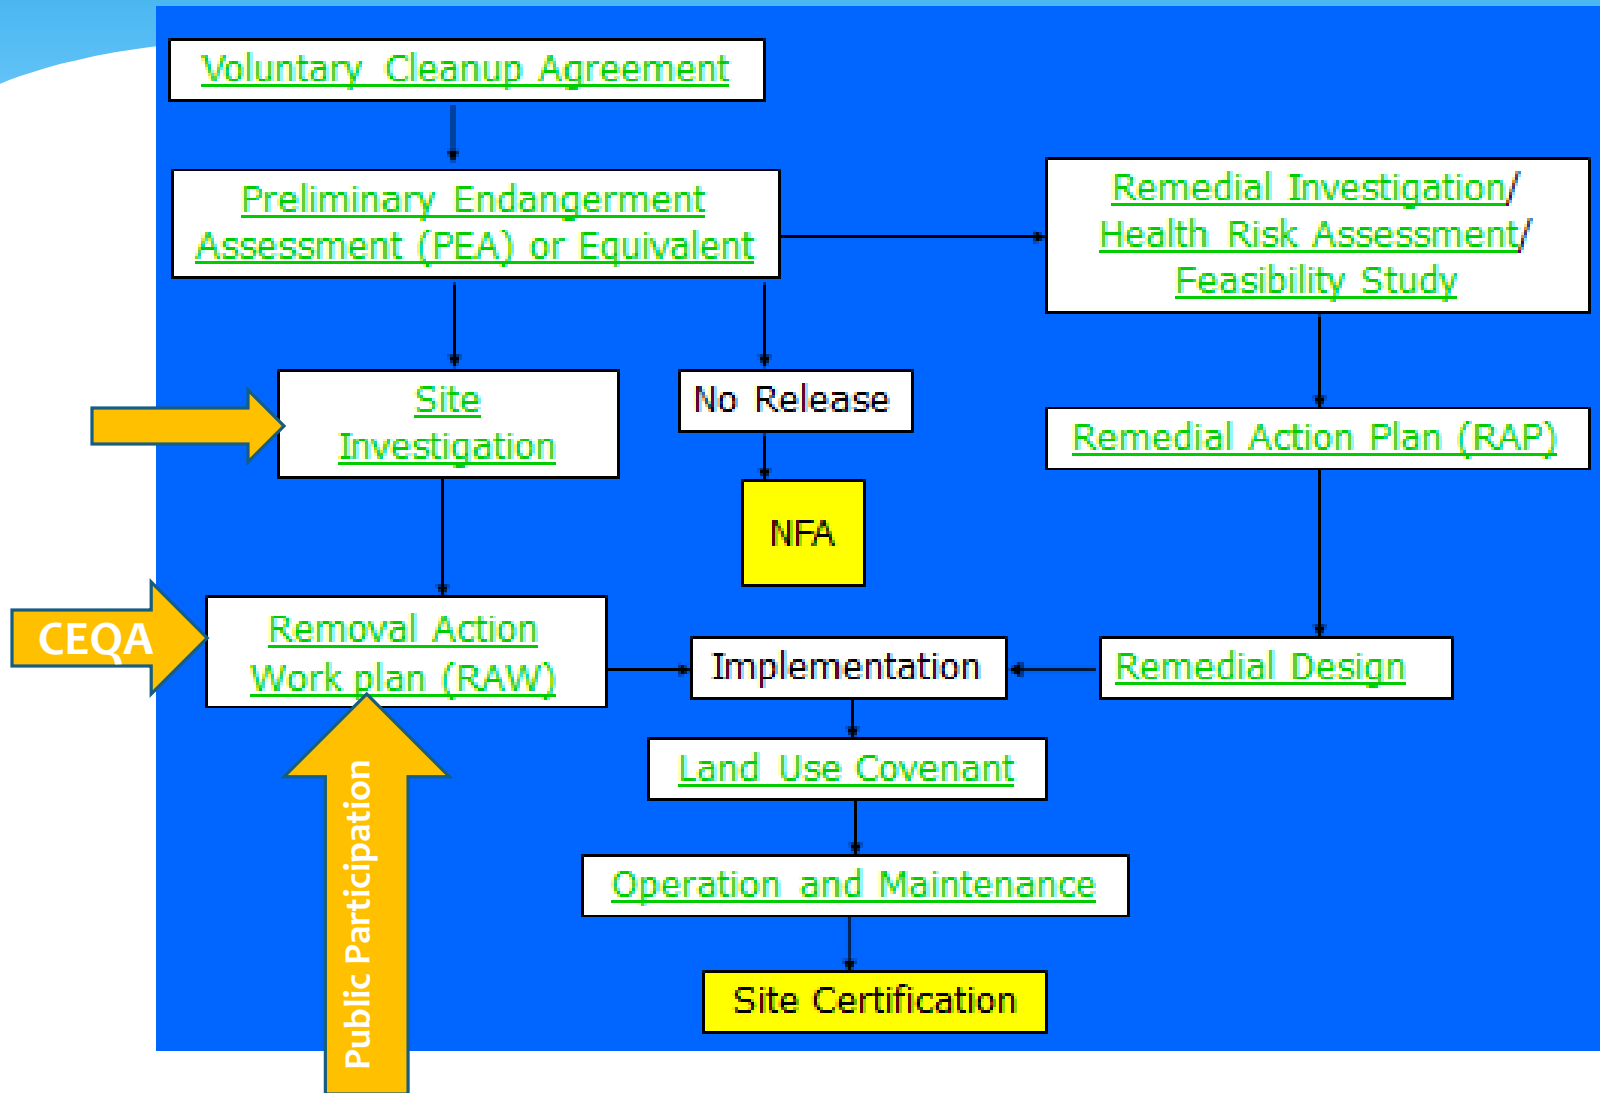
Voluntary Cleanup Agreement

Preliminary Endangerment Assessment (PEA) or Equivalent

Remedial Investigation/ Health Risk Assessment/ Feasibility Study

Site Investigation

No Release

Remedial Action Plan (RAP)

NFA

CEQA

Removal Action Work plan (RAW)

Implementation

Remedial Design

Land Use Covenant

Operation and Maintenance

Site Certification

Public Participation